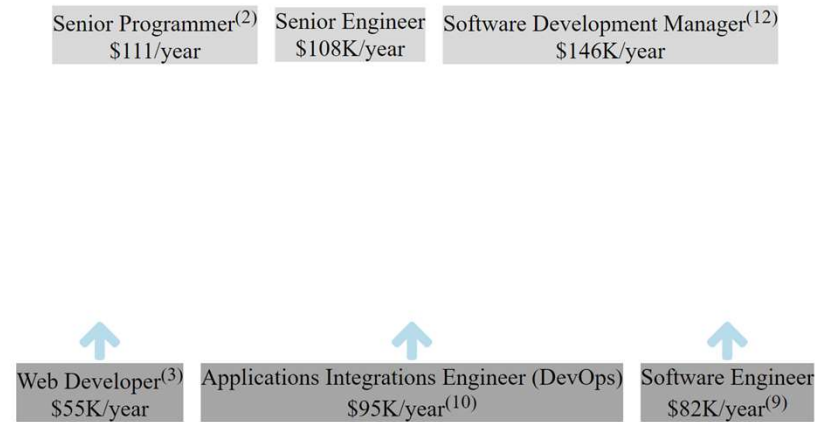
Senior Programmer$^{(2)}$
\$111/year

Senior Engineer
\$108K/year

Software Development Manager$^{(12)}$
\$146K/year

Web Developer$^{(3)}$
\$55K/year

Applications Integrations Engineer (DevOps)
\$95K/year$^{(10)}$

Software Engineer
\$82K/year$^{(9)}$